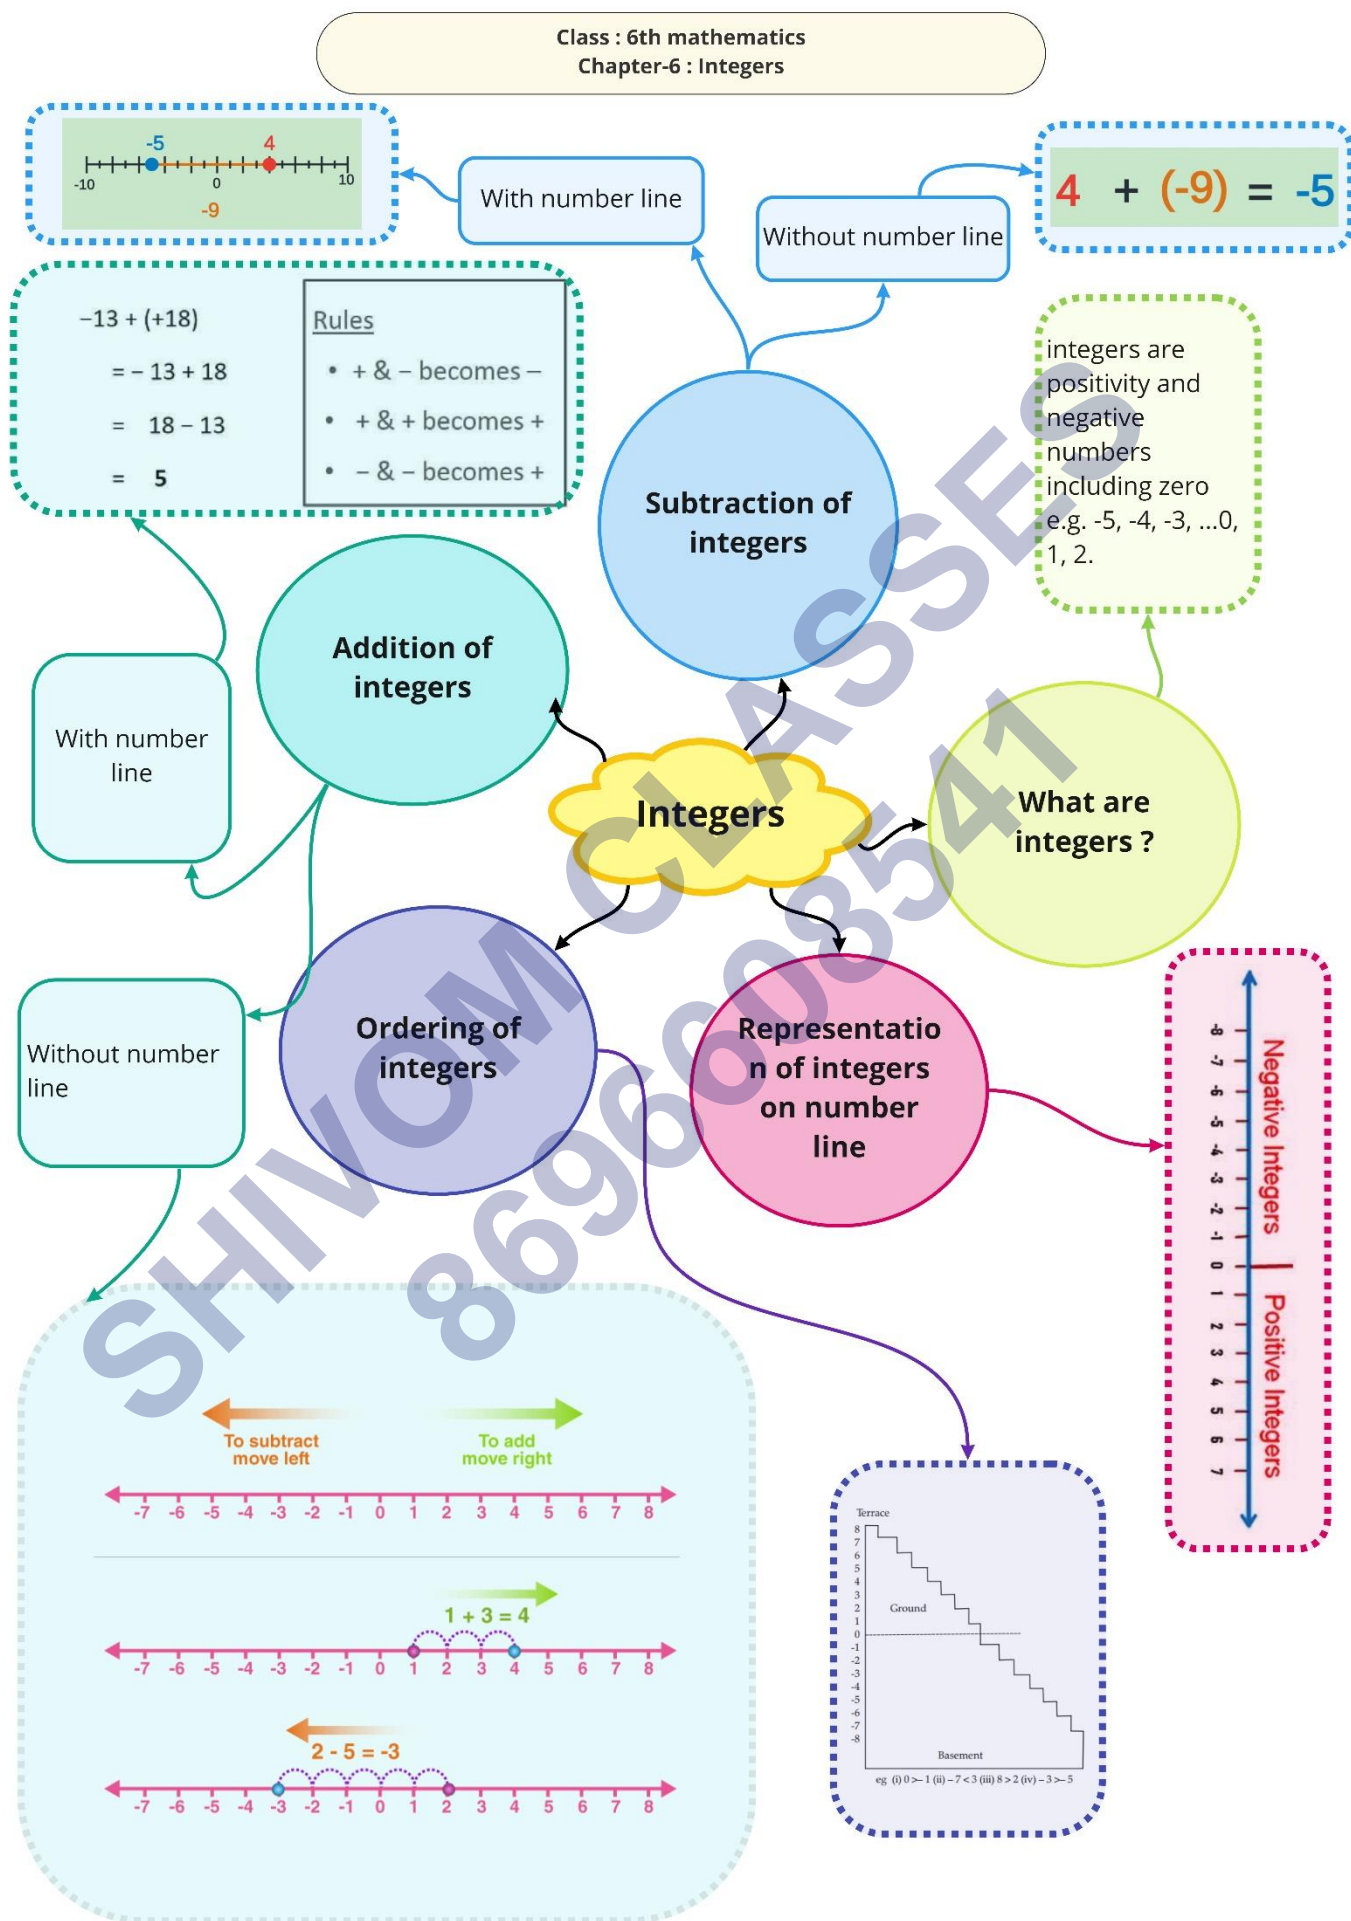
Class : 6th mathematics
Chapter-6 : Integers

-5 4
-10 0 10
-9

With number line

Without number line

$4 + (-9) = -5$

$-13 + (+18)$
$= -13 + 18$
$= 18 - 13$
$= 5$

Rules
• + & − becomes −
• + & + becomes +
• − & − becomes +

integers are positivity and negative numbers including zero e.g. -5, -4, -3, ...0, 1, 2.

Subtraction of integers

Addition of integers

With number line

Integers

What are integers ?

Ordering of integers

Without number line

Representation of integers on number line

-8 -7 -6 -5 -4 -3 -2 -1 0 1 2 3 4 5 6 7
Negative Integers
Positive Integers

To subtract move left
To add move right
-7 -6 -5 -4 -3 -2 -1 0 1 2 3 4 5 6 7 8

1 + 3 = 4
-7 -6 -5 -4 -3 -2 -1 0 1 2 3 4 5 6 7 8

2 - 5 = -3
-7 -6 -5 -4 -3 -2 -1 0 1 2 3 4 5 6 7 8

Terrace
8 7 6 5 4 3 2 1 0 -1 -2 -3 -4 -5 -6 -7 -8
Ground
Basement
eg (i) 0 > −1 (ii) −7 < 3 (iii) 8 > 2 (iv) −3 > −5

SHIVOM CLASSES 8696608541